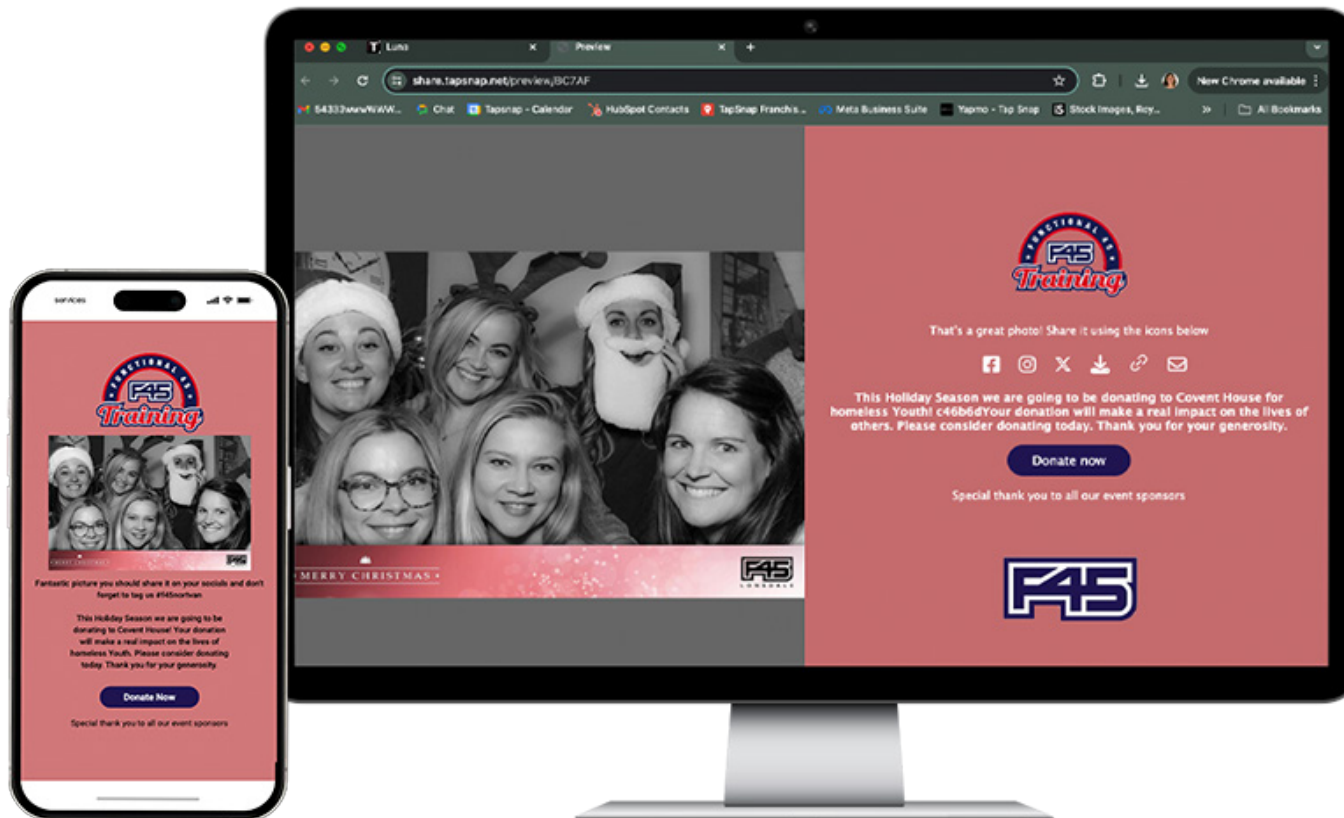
Luna

Preview

share.tapsnap.net/preview/BC7AF

New Chrome available

54333wwWWW... Chat Tapsnap - Calendar HubSpot Contacts TapSnap Franchis... Meta Business Suite Yapmo - Tap Snap Stock Images, Roy... All Bookmarks

FUNCTIONAL 45 F45 Training

That's a great photo! Share it using the icons below

This Holiday Season we are going to be donating to Covent House for homeless Youth! c46b6dYour donation will make a real impact on the lives of others. Please consider donating today. Thank you for your generosity.

Donate now

Special thank you to all our event sponsors

F45

MERRY CHRISTMAS

F45 LONSDALE

services

FUNCTIONAL 45 F45 Training

Fantastic picture you should share it on your socials and don't forget to tag us #f45nortvan

This Holiday Season we are going to be donating to Covent House! Your donation will make a real impact on the lives of homeless Youth. Please consider donating today. Thank you for your generosity.

Donate Now

Special thank you to all our event sponsors